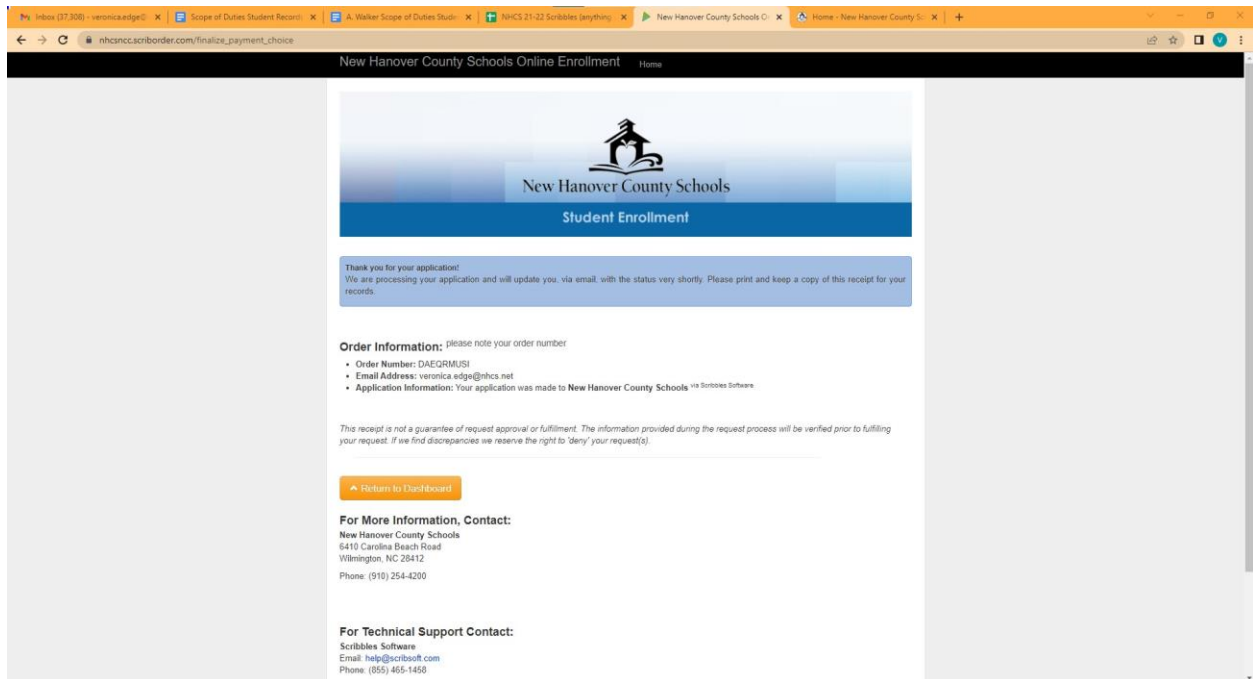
Inbox (37,308) - veronica.edge@ ×
Scope of Duties Student Record ×
A. Walker Scope of Duties Stude ×
NHCS 21-22 Scribbles (anything ×
New Hanover County Schools O ×
Home - New Hanover County Sc ×
+

nhcsncc.scriborder.com/finalize_payment_choice

New Hanover County Schools Online Enrollment Home

New Hanover County Schools

Student Enrollment

Thank you for your application!
We are processing your application and will update you, via email, with the status very shortly. Please print and keep a copy of this receipt for your records.

Order Information: please note your order number

- Order Number: DAEQRMUSI
- Email Address: veronica.edge@nhcs.net
- Application Information: Your application was made to New Hanover County Schools via Scribbles Software.

This receipt is not a guarantee of request approval or fulfillment. The information provided during the request process will be verified prior to fulfilling your request. If we find discrepancies we reserve the right to 'deny' your request(s).

Return to Dashboard

For More Information, Contact:
New Hanover County Schools
6410 Carolina Beach Road
Wilmington, NC 28412
Phone: (910) 254-4200

For Technical Support Contact:
Scribbles Software
Email: help@scribsoft.com
Phone: (855) 465-1458